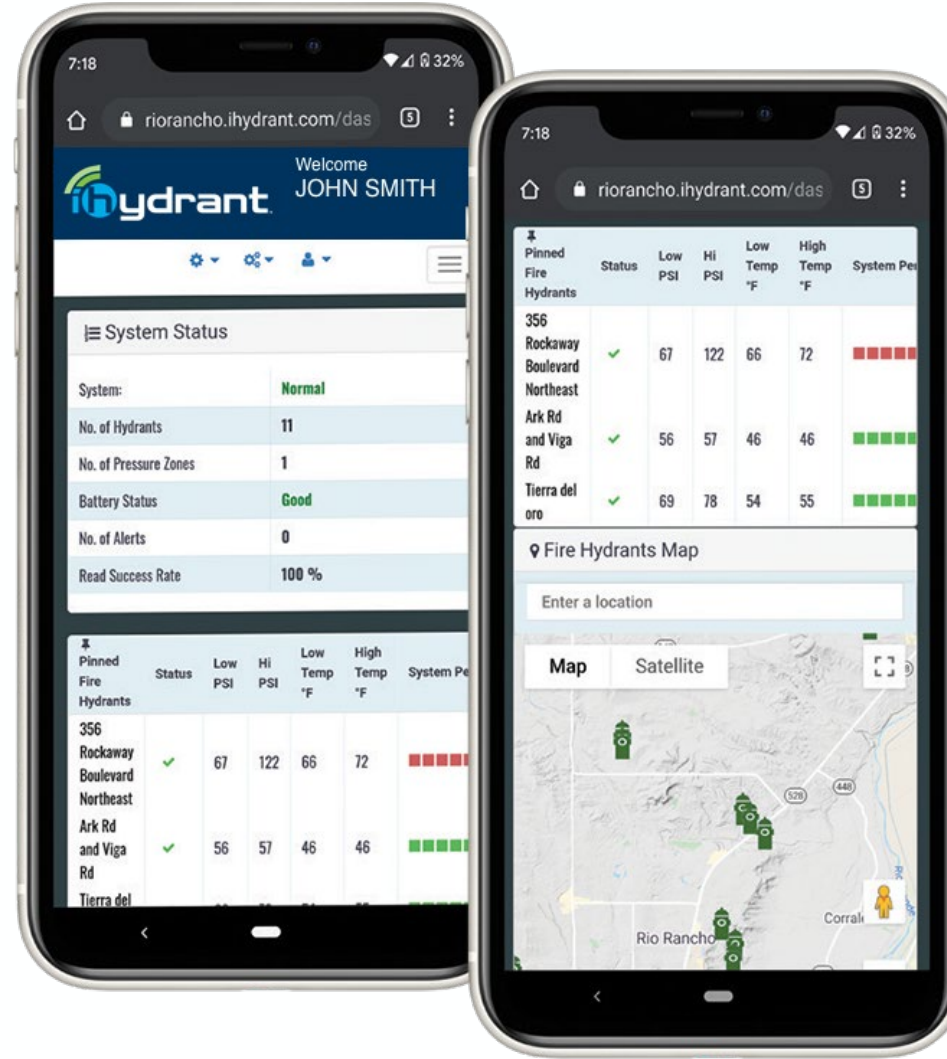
7:18

32%

riorancho.ihydrant.com/das

5

iHydrant

Welcome
JOHN SMITH

System Status

| System: | Normal |
|---|---|
| No. of Hydrants | 11 |
| No. of Pressure Zones | 1 |
| Battery Status | Good |
| No. of Alerts | 0 |
| Read Success Rate | 100 % |

| Pinned Fire Hydrants | Status | Low PSI | Hi PSI | Low Temp °F | High Temp °F | System Pe |
|---|---|---|---|---|---|---|
| 356 Rockaway Boulevard Northeast | ✔ | 67 | 122 | 66 | 72 | |
| Ark Rd and Viga Rd | ✔ | 56 | 57 | 46 | 46 | |
| Tierra del | | | | | | |

7:18

32%

riorancho.ihydrant.com/das

5

| Pinned Fire Hydrants | Status | Low PSI | Hi PSI | Low Temp °F | High Temp °F | System Pe |
|---|---|---|---|---|---|---|
| 356 Rockaway Boulevard Northeast | ✔ | 67 | 122 | 66 | 72 | |
| Ark Rd and Viga Rd | ✔ | 56 | 57 | 46 | 46 | |
| Tierra del oro | ✔ | 69 | 78 | 54 | 55 | |

Fire Hydrants Map

Enter a location

Map

Satellite

528

448

Rio Rancho

Corral